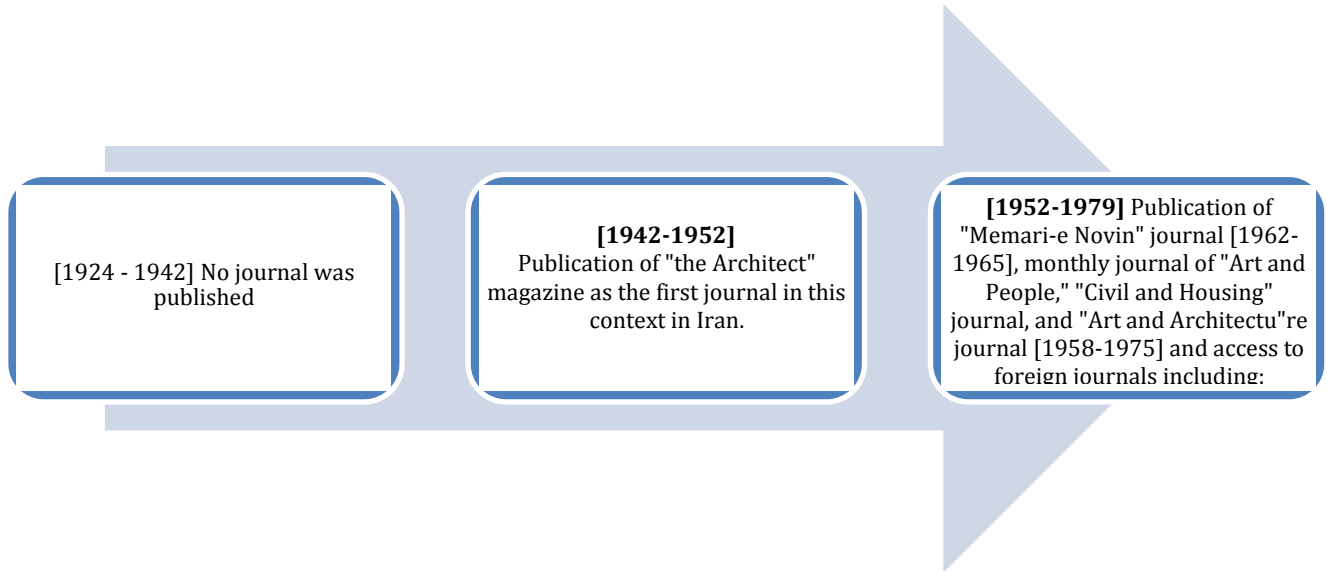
[1924 - 1942] No journal was published

**[1942-1952]**
Publication of "the Architect" magazine as the first journal in this context in Iran.

**[1952-1979]** Publication of "Memari-e Novin" journal [1962-1965], monthly journal of "Art and People," "Civil and Housing" journal, and "Art and Architectu"re journal [1958-1975] and access to foreign journals including: